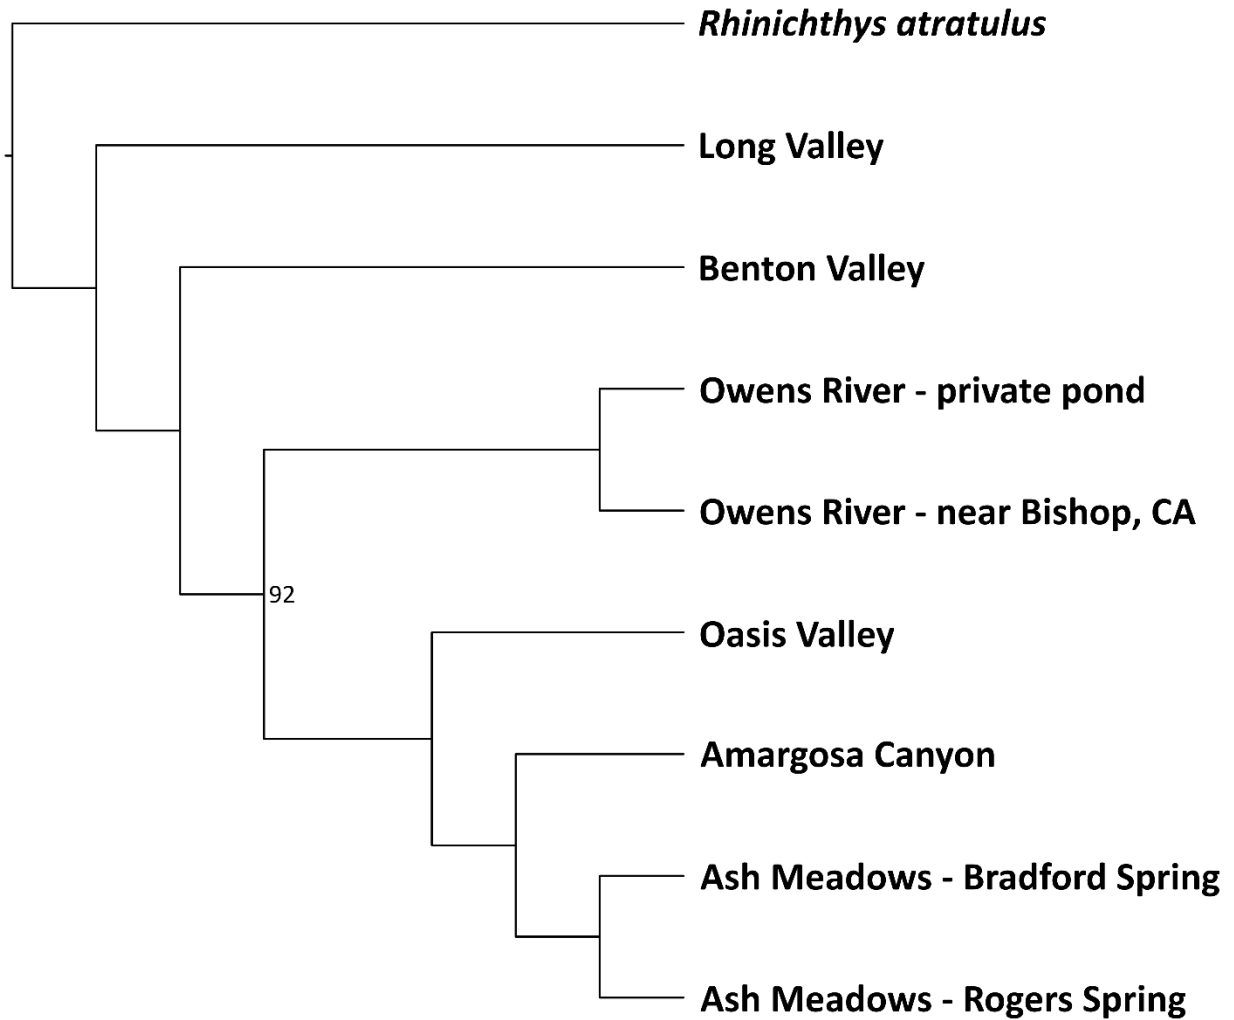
*Rhinichthys atratulus*

Long Valley

Benton Valley

Owens River - private pond

Owens River - near Bishop, CA

92

Oasis Valley

Amargosa Canyon

Ash Meadows - Bradford Spring

Ash Meadows - Rogers Spring